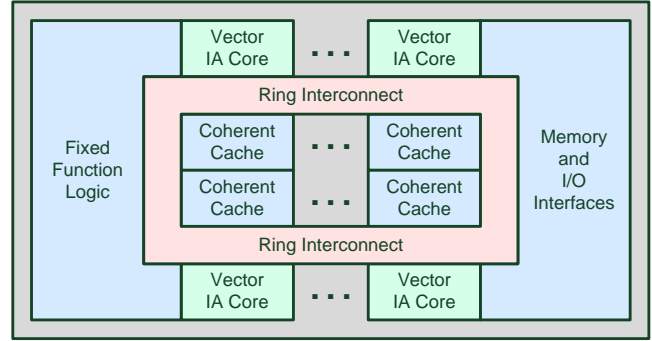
Vector IA Core

Vector IA Core

Ring Interconnect

Fixed Function Logic

Coherent Cache

Coherent Cache

Coherent Cache

Coherent Cache

Memory and I/O Interfaces

Ring Interconnect

Vector IA Core

Vector IA Core